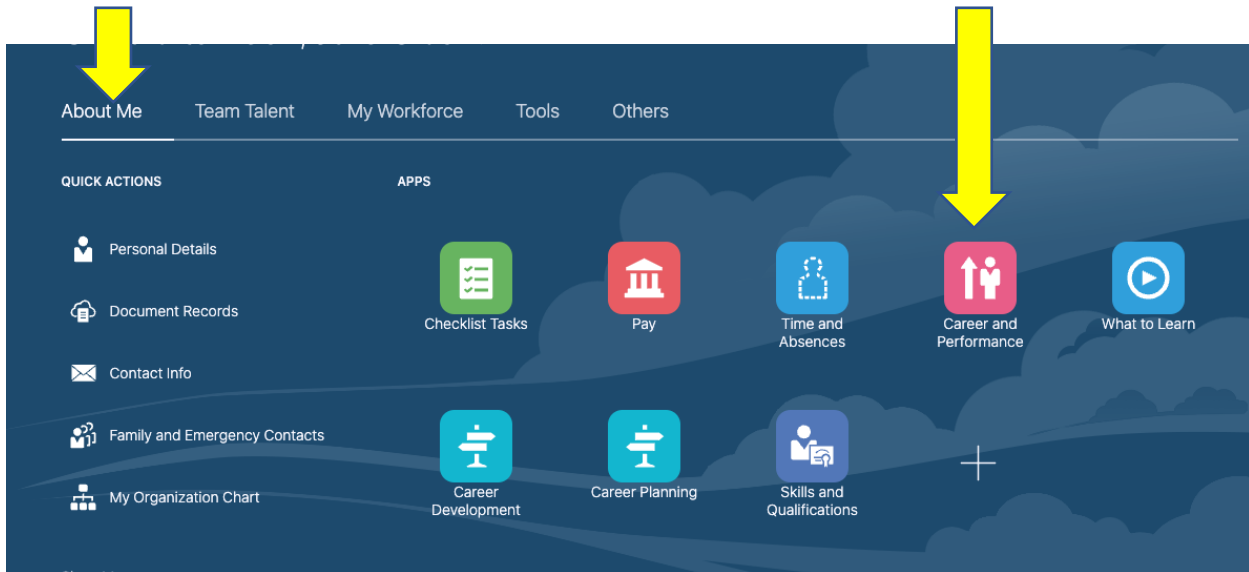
About Me Team Talent My Workforce Tools Others

QUICK ACTIONS

Personal Details

Document Records

Contact Info

Family and Emergency Contacts

My Organization Chart

APPS

Checklist Tasks

Pay

Time and Absences

Career and Performance

What to Learn

Career Development

Career Planning

Skills and Qualifications